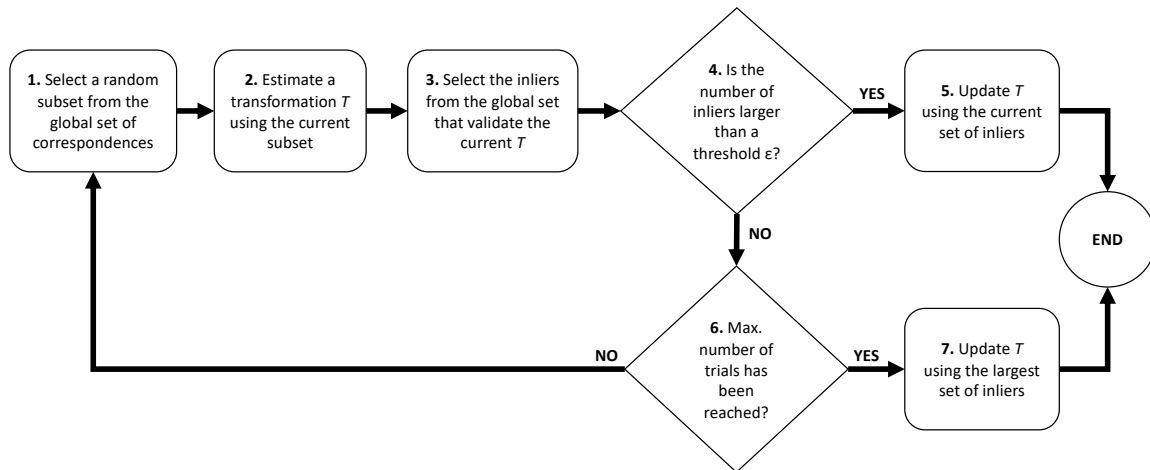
**1.** Select a random subset from the global set of correspondences

**2.** Estimate a transformation $T$ using the current subset

**3.** Select the inliers from the global set that validate the current $T$

**4.** Is the number of inliers larger than a threshold ε?

YES

**5.** Update $T$ using the current set of inliers

NO

END

**6.** Max. number of trials has been reached?

NO

YES

**7.** Update $T$ using the largest set of inliers